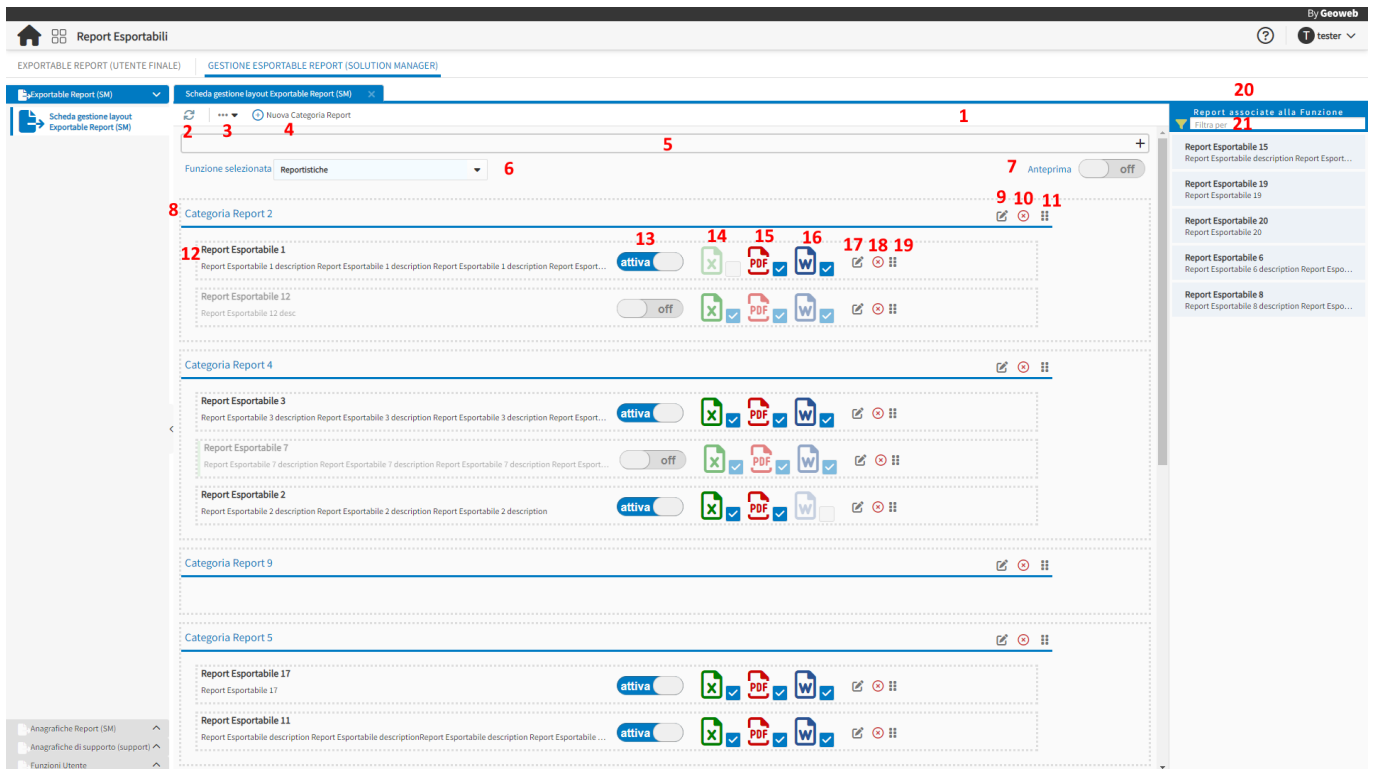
By Geoweb

Report Esportabili

tester

EXPORTABLE REPORT (UTENTE FINALE)

GESTIONE ESPORTABLE REPORT (SOLUTION MANAGER)

Exportable Report (SM)

Scheda gestione layout Exportable Report (SM)

Scheda gestione layout Exportable Report (SM)

1

2 3 4

Nuova Categoria Report

5

+

Funzione selezionata Reportistiche

6

7 Anteprima off

20

Report associate alla Funzione

Filtra per 21

Report Esportabile 15
Report Esportabile description Report Esport...

Report Esportabile 19
Report Esportabile 19

Report Esportabile 20
Report Esportabile 20

Report Esportabile 6
Report Esportabile 6 description Report Espo...

Report Esportabile 8
Report Esportabile 8 description Report Espo...

9 10 11

8 Categoria Report 2

13 14 15 16 17 18 19

12 Report Esportabile 1
Report Esportabile 1 description Report Esportabile 1 description Report Esportabile 1 description Report Esport...

attiva

X PDF W

Report Esportabile 12
Report Esportabile 12 desc

off

X PDF W

Categoria Report 4

Report Esportabile 3
Report Esportabile 3 description Report Esportabile 3 description Report Esportabile 3 description Report Esport...

attiva

X PDF W

Report Esportabile 7
Report Esportabile 7 description Report Esportabile 7 description Report Esportabile 7 description Report Esport...

off

X PDF W

Report Esportabile 2
Report Esportabile 2 description Report Esportabile 2 description Report Esportabile 2 description

attiva

X PDF W

Categoria Report 9

Categoria Report 5

Report Esportabile 17
Report Esportabile 17

attiva

X PDF W

Report Esportabile 11
Report Esportabile description Report Esportabile descriptionReport Esportabile description Report Esportabile ...

attiva

X PDF W

Anagrafiche Report (SM)

Anagrafiche di supporto (support)

Funzioni Utente